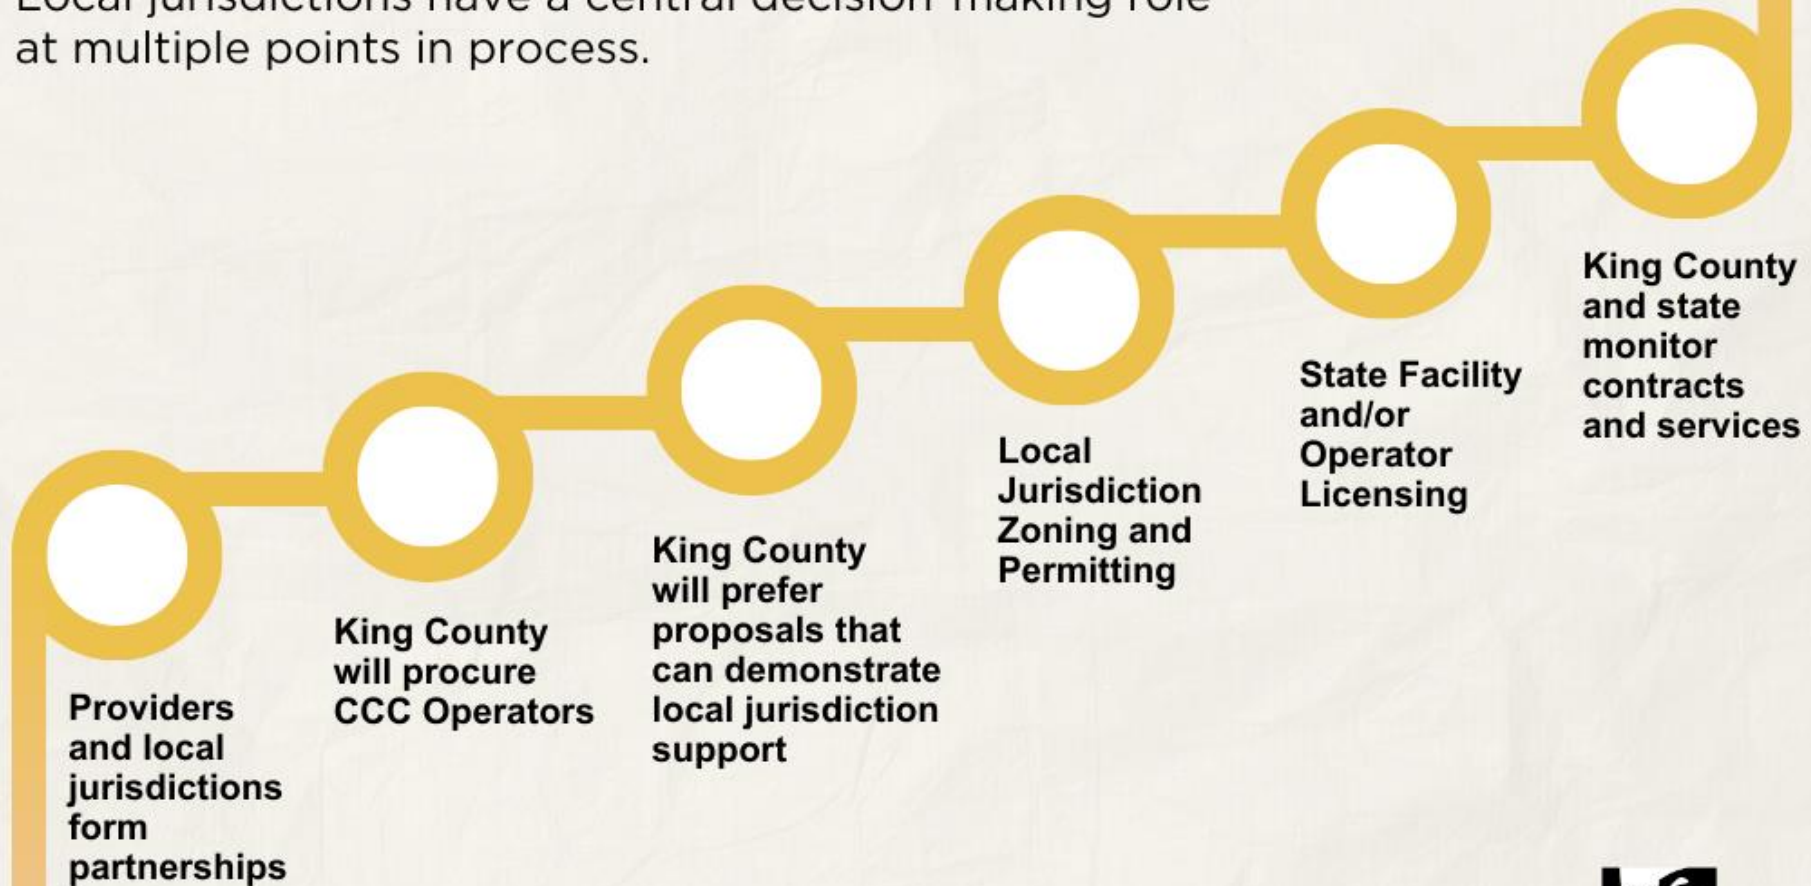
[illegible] at multiple points in process.

Providers and local jurisdictions form partnerships

King County will procure CCC Operators

King County will prefer proposals that can demonstrate local jurisdiction support

Local Jurisdiction Zoning and Permitting

State Facility and/or Operator Licensing

King County and state monitor contracts and services